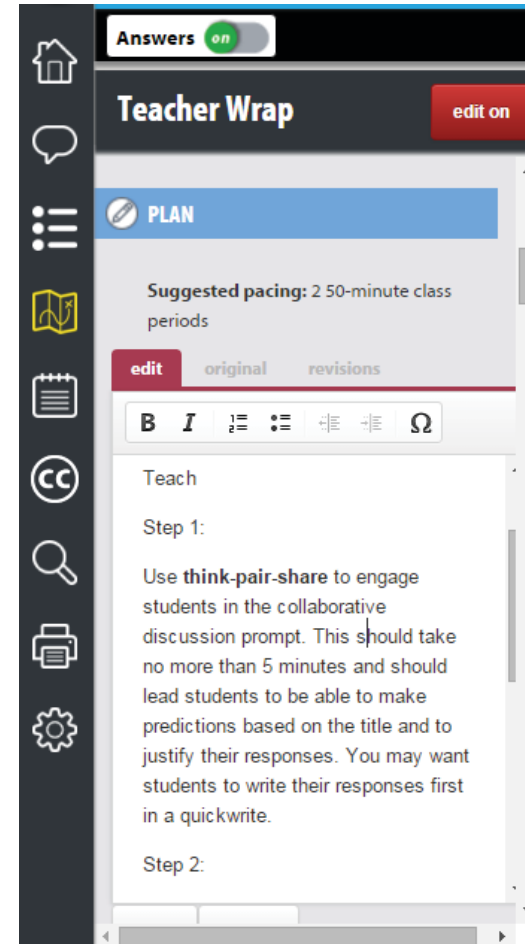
Answers on

Teacher Wrap

edit on

PLAN

Suggested pacing: 2 50-minute class periods

edit original revisions

B I Ω

Teach

Step 1:

Use think-pair-share to engage students in the collaborative discussion prompt. This should take no more than 5 minutes and should lead students to be able to make predictions based on the title and to justify their responses. You may want students to write their responses first in a quickwrite.

Step 2: